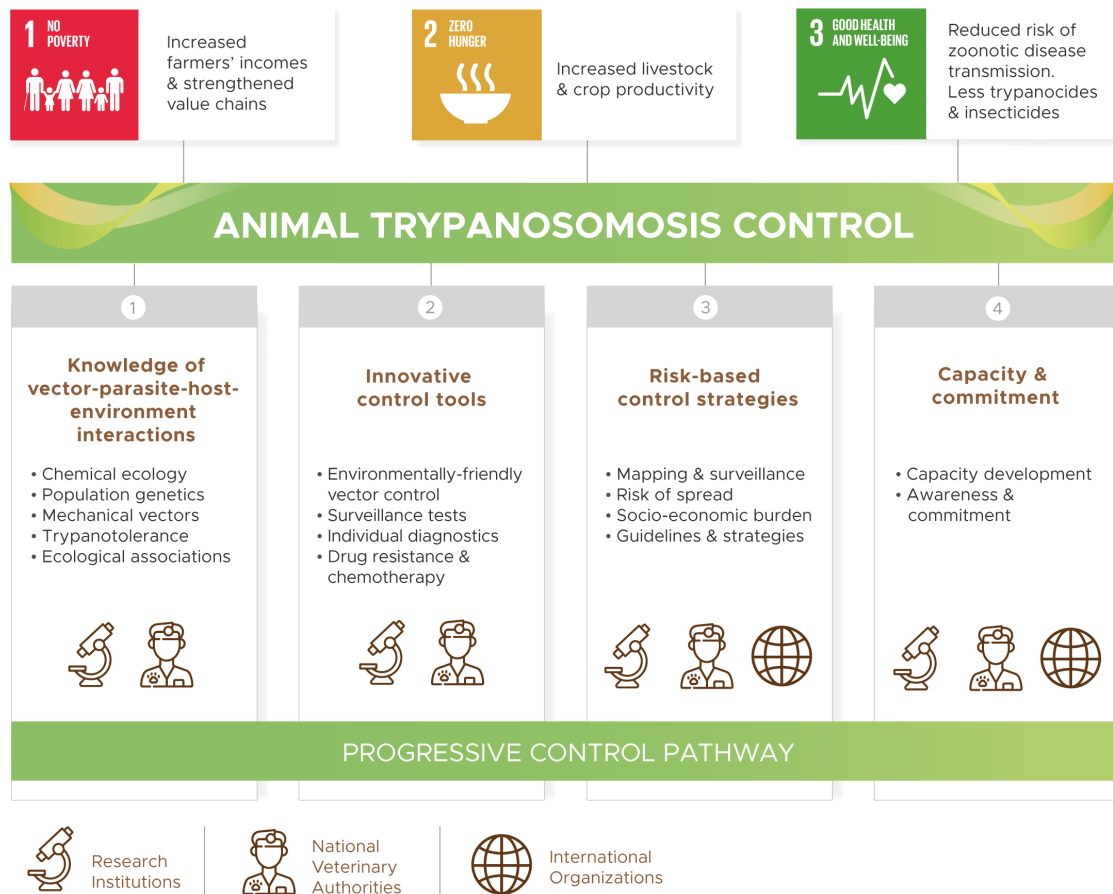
1 NO POVERTY

Increased farmers' incomes & strengthened value chains

2 ZERO HUNGER

Increased livestock & crop productivity

3 GOOD HEALTH AND WELL-BEING

Reduced risk of zoonotic disease transmission. Less trypanocides & insecticides

ANIMAL TRYPANOSOMOSIS CONTROL

1

Knowledge of vector-parasite-host-environment interactions

• Chemical ecology
• Population genetics
• Mechanical vectors
• Trypanotolerance
• Ecological associations

2

Innovative control tools

• Environmentally-friendly vector control
• Surveillance tests
• Individual diagnostics
• Drug resistance & chemotherapy

3

Risk-based control strategies

• Mapping & surveillance
• Risk of spread
• Socio-economic burden
• Guidelines & strategies

4

Capacity & commitment

• Capacity development
• Awareness & commitment

PROGRESSIVE CONTROL PATHWAY

Research Institutions

National Veterinary Authorities

International Organizations